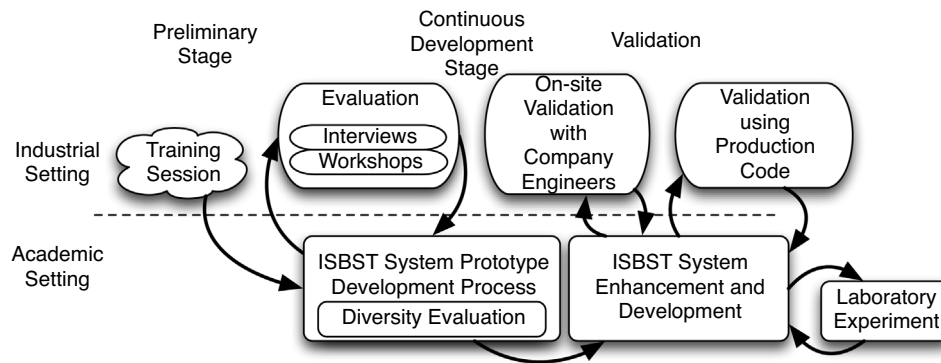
Preliminary Stage

Continuous Development Stage

Validation

Industrial Setting

Academic Setting

Training Session

Evaluation

Interviews

Workshops

On-site Validation with Company Engineers

Validation using Production Code

ISBST System Prototype Development Process

Diversity Evaluation

ISBST System Enhancement and Development

Laboratory Experiment